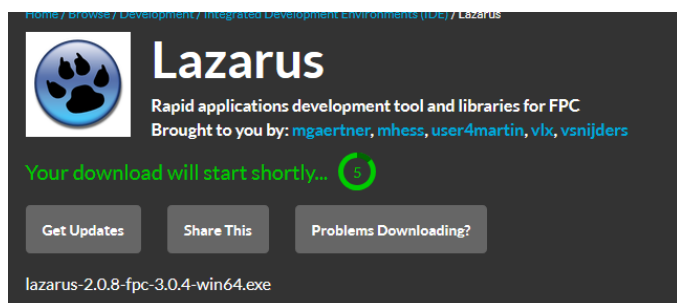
Home / Browse / Development / Integrated Development Environments (IDE) / Lazarus

Lazarus

Rapid applications development tool and libraries for FPC
Brought to you by: mgaertner, mhess, user4martin, vlx, vsnijders

Your download will start shortly... 5

Get Updates

Share This

Problems Downloading?

lazarus-2.0.8-fpc-3.0.4-win64.exe